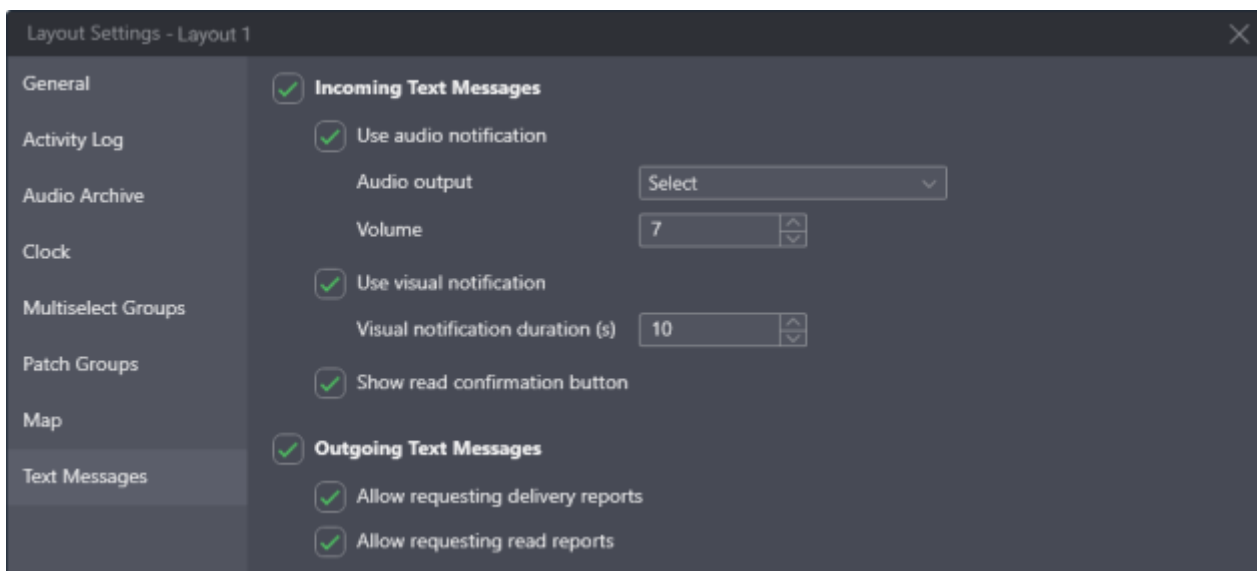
Layout Settings - Layout 1

General

Activity Log

Audio Archive

Clock

Multiselect Groups

Patch Groups

Map

Text Messages

Incoming Text Messages

Use audio notification

Audio output Select

Volume 7

Use visual notification

Visual notification duration (s) 10

Show read confirmation button

Outgoing Text Messages

Allow requesting delivery reports

Allow requesting read reports